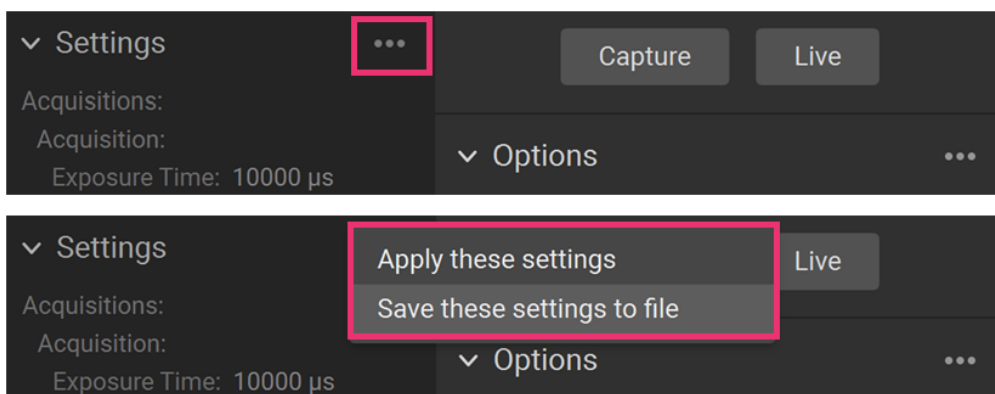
Settings •••

Capture

Live

Acquisitions:

Acquisition:

Exposure Time: 10000 µs

Options •••

Settings

Apply these settings

Save these settings to file

Live

Acquisitions:

Acquisition:

Exposure Time: 10000 µs

Options •••